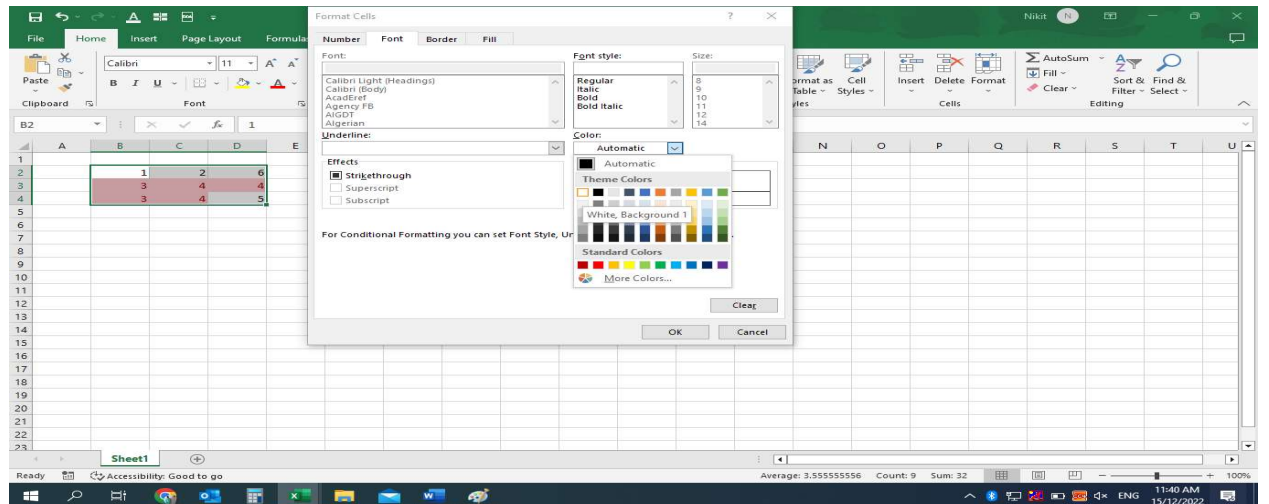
Nikit N

File Home Insert Page Layout Formulas

Paste Clipboard

Calibri 11 A A
B I U
Font

B2 1

A B C D E

| | A | B | C | D | E |
|---|---|---|---|---|---|
| 1 | | | | | |
| 2 | | 1 | 2 | 6 | |
| 3 | | 3 | 4 | 4 | |
| 4 | | 3 | 4 | 5 | |

5 6 7 8 9 10 11 12 13 14 15 16 17 18 19 20 21 22 23

Format Cells ? ×

Number Font Border Fill

Font:
Calibri Light (Headings)
Calibri (Body)
AcadEref
Agency FB
AIGDT
Algerian

Font style:
Regular
Italic
Bold
Bold Italic

Size:
8
9
10
11
12
14

Underline:

Color:
Automatic

Effects
Strikethrough
Superscript
Subscript

Automatic
Theme Colors
White, Background 1
Standard Colors
More Colors...

For Conditional Formatting you can set Font Style, Un

Clear

OK Cancel

Format as Table Cell Styles
Insert Delete Format
Cells
AutoSum Fill Clear
Sort & Filter Find & Select
Editing

N O P Q R S T U

Sheet1

Ready Accessibility: Good to go

Average: 3.555555556 Count: 9 Sum: 32 100%

ENG 11:40 AM 15/12/2022